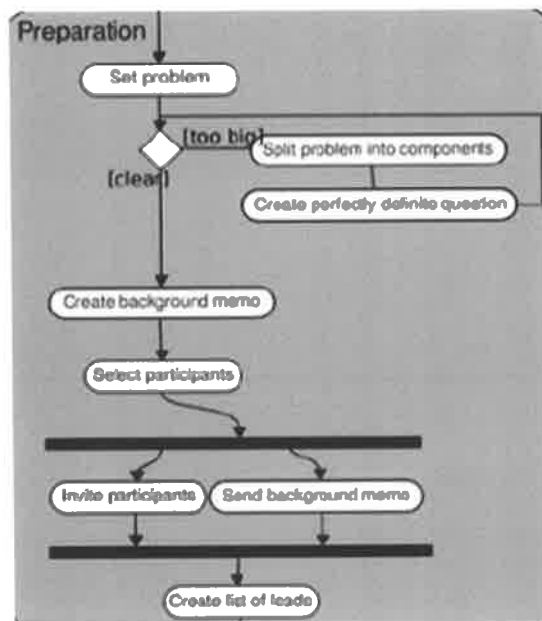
Preparation

Set problem

[too big]

Split problem into components

[clear]

Create perfectly definite question

Create background memo

Select participants

Invite participants

Send background memo

Create list of leads